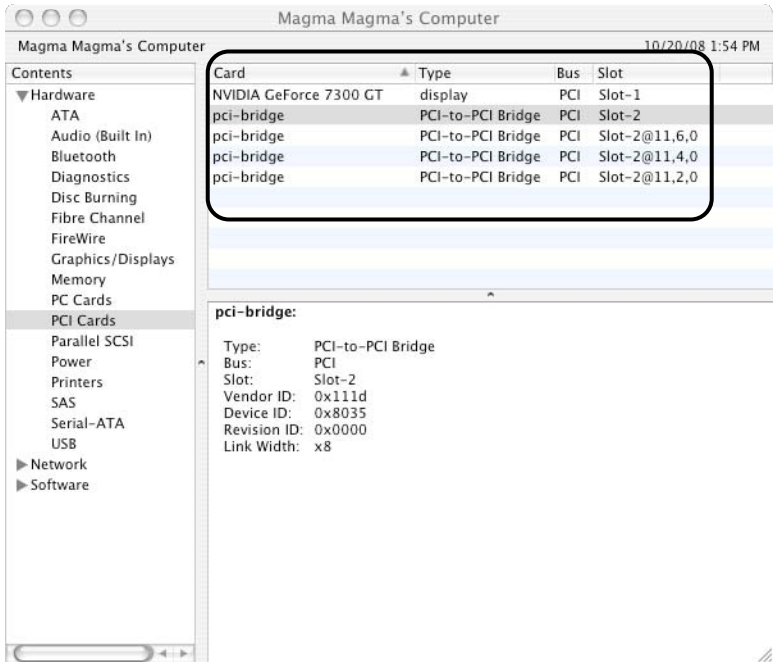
Magma Magma's Computer

Magma Magma's Computer 10/20/08 1:54 PM

Contents
Hardware
ATA
Audio (Built In)
Bluetooth
Diagnostics
Disc Burning
Fibre Channel
FireWire
Graphics/Displays
Memory
PC Cards
PCI Cards
Parallel SCSI
Power
Printers
SAS
Serial-ATA
USB
Network
Software

| Card | Type | Bus | Slot |
|---|---|---|---|
| NVIDIA GeForce 7300 GT | display | PCI | Slot-1 |
| pci-bridge | PCI-to-PCI Bridge | PCI | Slot-2 |
| pci-bridge | PCI-to-PCI Bridge | PCI | Slot-2@11,6,0 |
| pci-bridge | PCI-to-PCI Bridge | PCI | Slot-2@11,4,0 |
| pci-bridge | PCI-to-PCI Bridge | PCI | Slot-2@11,2,0 |

pci-bridge:

Type: PCI-to-PCI Bridge
Bus: PCI
Slot: Slot-2
Vendor ID: 0x111d
Device ID: 0x8035
Revision ID: 0x0000
Link Width: x8